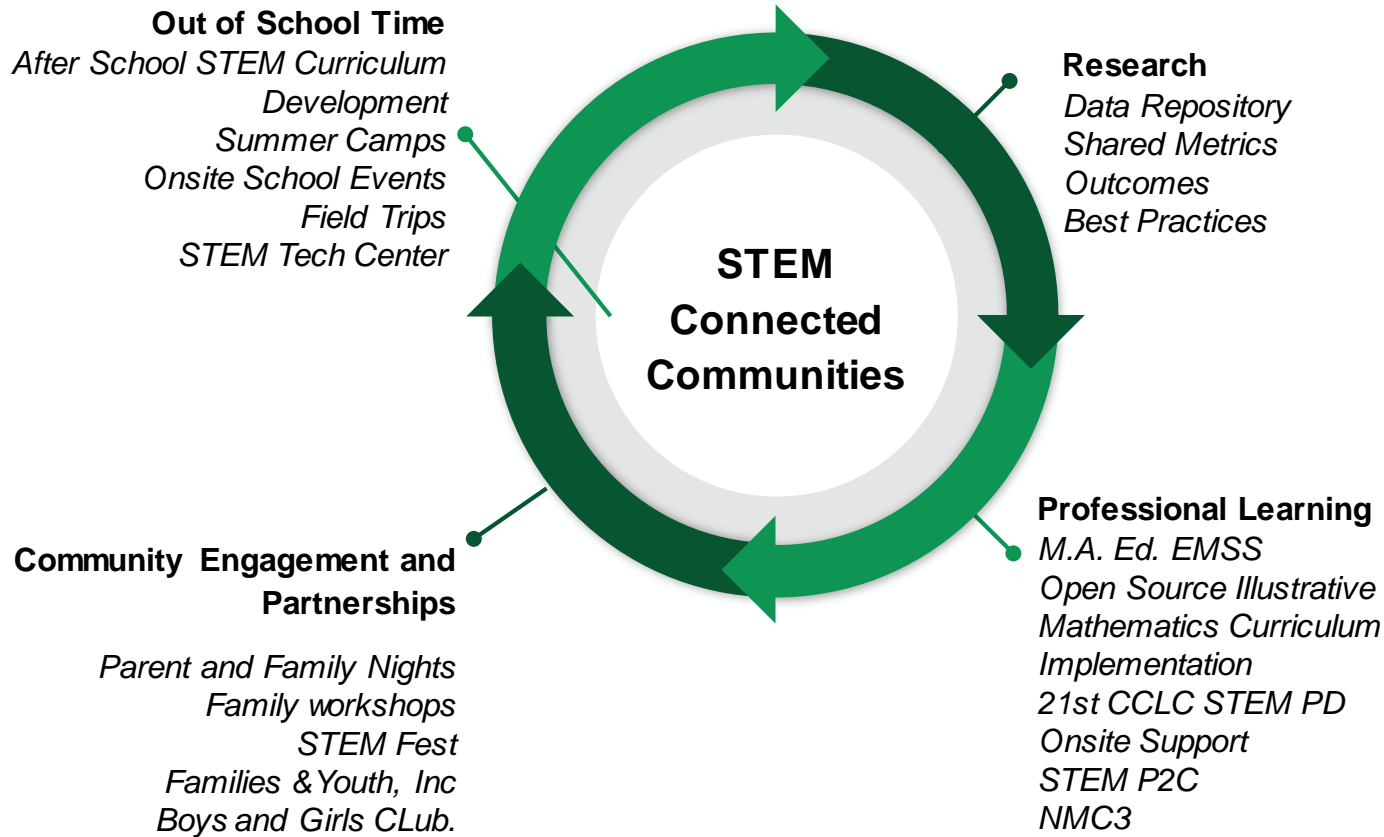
Out of School Time
After School STEM Curriculum Development
Summer Camps
Onsite School Events
Field Trips
STEM Tech Center

Research
Data Repository
Shared Metrics
Outcomes
Best Practices

STEM Connected Communities

Community Engagement and Partnerships

Parent and Family Nights
Family workshops
STEM Fest
Families &Youth, Inc
Boys and Girls CLub.

Professional Learning
M.A. Ed. EMSS
Open Source Illustrative Mathematics Curriculum Implementation
21st CCLC STEM PD
Onsite Support
STEM P2C
NMC3